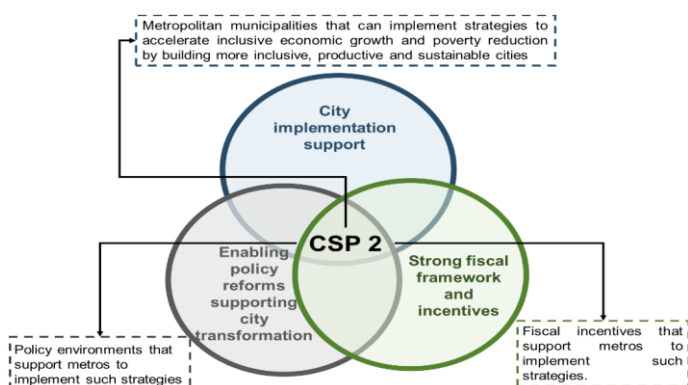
Metropolitan municipalities that can implement strategies to accelerate inclusive economic growth and poverty reduction by building more inclusive, productive and sustainable cities

City implementation support

CSP 2

Enabling policy reforms supporting city transformation

Strong fiscal framework and incentives

Policy environments that support metros to implement such strategies

Fiscal incentives that support metros to implement such strategies.